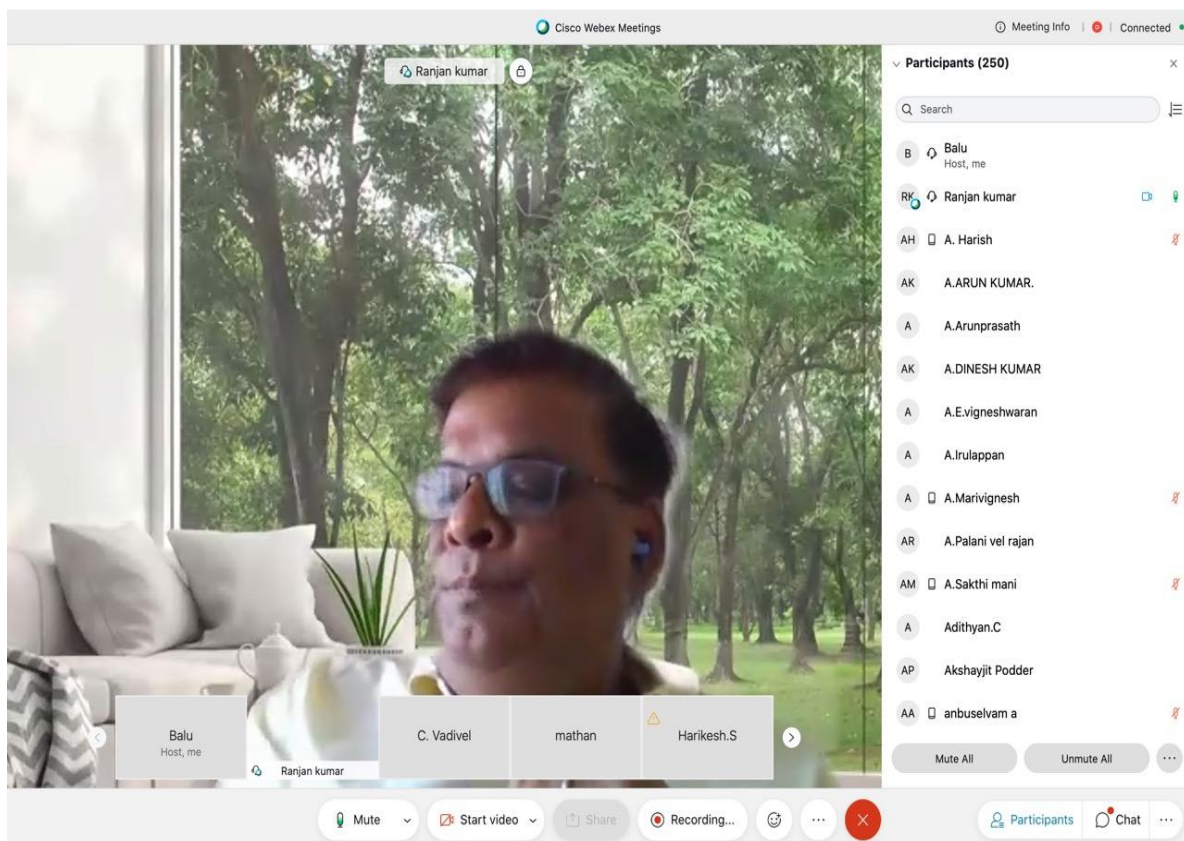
Cisco Webex Meetings

Meeting Info | Connected

Ranjan kumar

Participants (250)

Search

B Balu
Host, me

RK Ranjan kumar

AH A. Harish

AK A.ARUN KUMAR.

A A.Arunprasath

AK A.DINESH KUMAR

A A.E.vigneshwaran

A A.Irulappan

A A.Marivignesh

AR A.Palani vel rajan

AM A.Sakthi mani

A Adithyan.C

AP Akshayjit Podder

AA anbuselvam a

Mute All

Unmute All

Balu
Host, me

Ranjan kumar

C. Vadivel

mathan

Harikesh.S

Mute

Start video

Share

Recording...

Participants

Chat